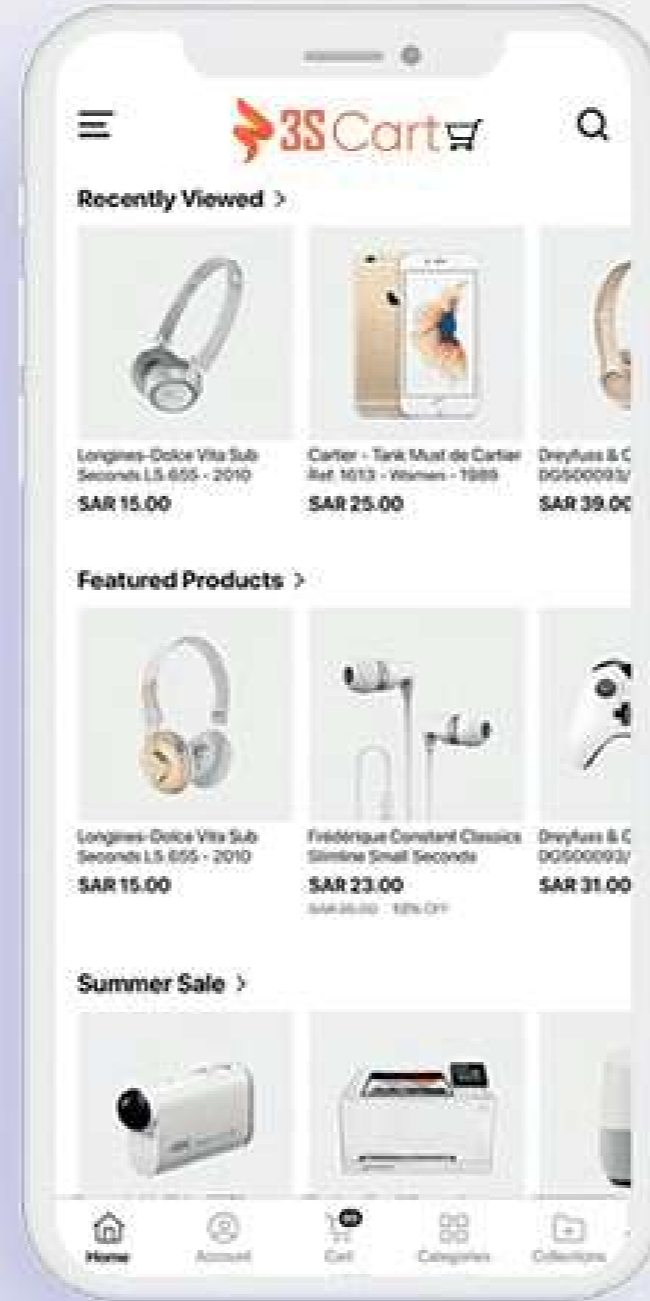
3S Cart

Recently Viewed >

Longines-Dolce Vita Sub Seconds L5 655 - 2010
SAR 15.00

Cartier - Tank Must de Cartier Ref 1613 - Women - 1989
SAR 25.00

Dreyfuss & C DGS00093/
SAR 39.0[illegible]

Featured Products >

Longines-Dolce Vita Sub Seconds L5 655 - 2010
SAR 15.00

Frédérique Constant Classics Slimline Small Seconds
SAR 23.00
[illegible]

Dreyfuss & C DGS00093/
SAR 31.00

Summer Sale >

Home Account Cart Categories Collections